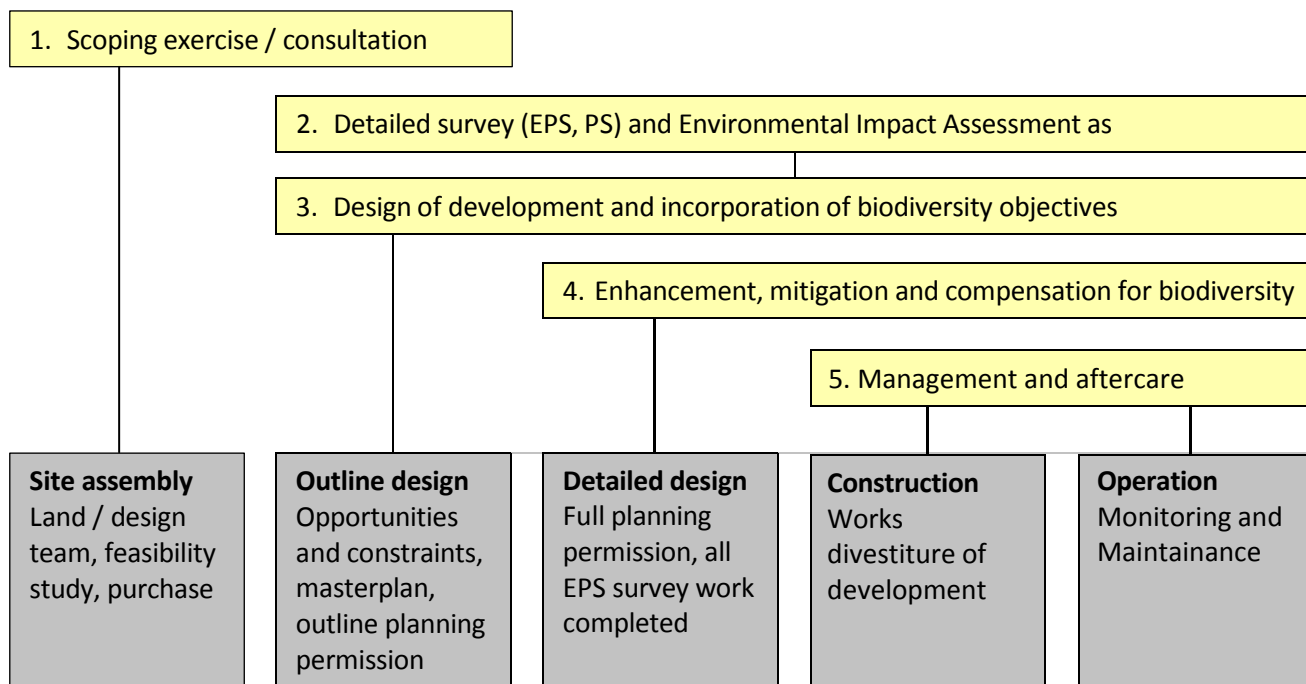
1. Scoping exercise / consultation

2. Detailed survey (EPS, PS) and Environmental Impact Assessment as

3. Design of development and incorporation of biodiversity objectives

4. Enhancement, mitigation and compensation for biodiversity

5. Management and aftercare

**Site assembly**
Land / design team, feasibility study, purchase

**Outline design**
Opportunities and constraints, masterplan, outline planning permission

**Detailed design**
Full planning permission, all EPS survey work completed

**Construction**
Works divestiture of development

**Operation**
Monitoring and Maintainance